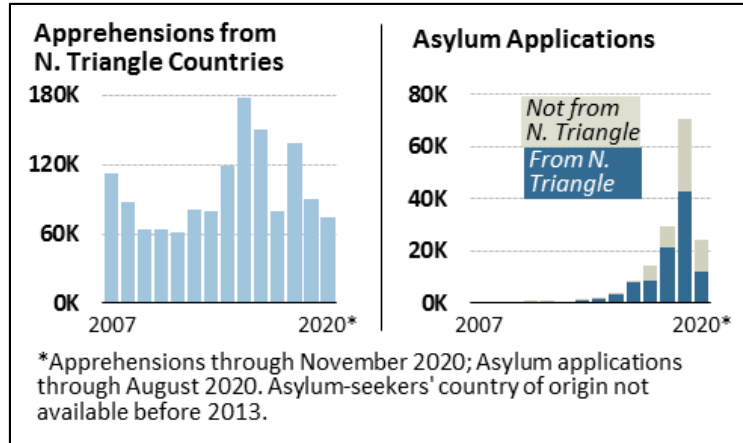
Apprehensions from N. Triangle Countries

180K
120K
60K
0K
2007
2020*

Asylum Applications

80K
60K
40K
20K
0K
Not from N. Triangle
From N. Triangle
2007
2020*

*Apprehensions through November 2020; Asylum applications through August 2020. Asylum-seekers' country of origin not available before 2013.